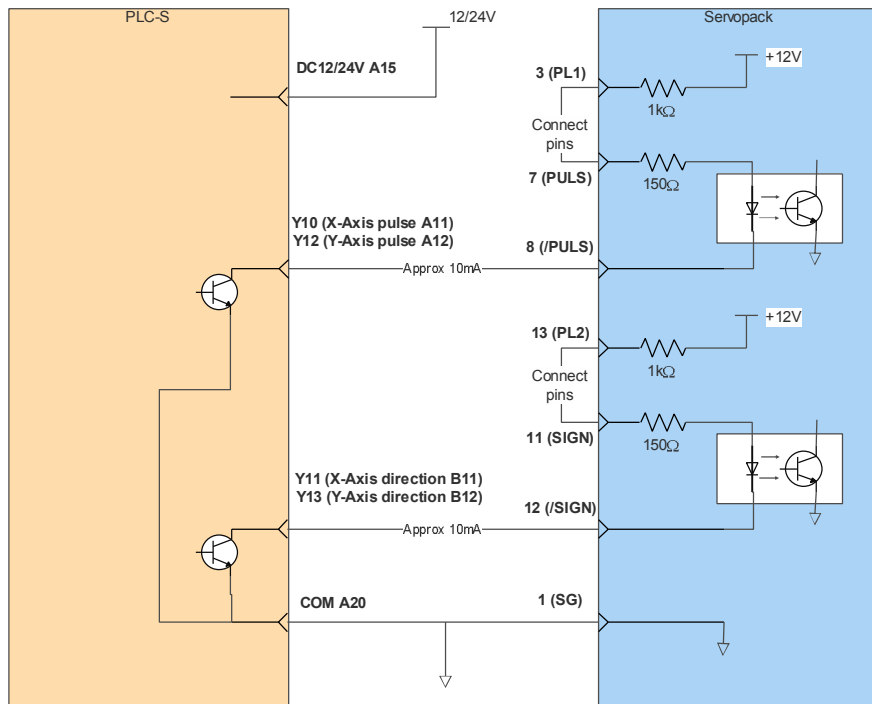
PLC-S

12/24V

DC12/24V A15

Y10 (X-Axis pulse A11)
Y12 (Y-Axis pulse A12)

Approx 10mA

Y11 (X-Axis direction B11)
Y13 (Y-Axis direction B12)

Approx 10mA

COM A20

Servopack

+12V

3 (PL1)

1kΩ

Connect pins

7 (PULS)

150Ω

8 (/PULS)

+12V

13 (PL2)

1kΩ

Connect pins

11 (SIGN)

150Ω

12 (/SIGN)

1 (SG)